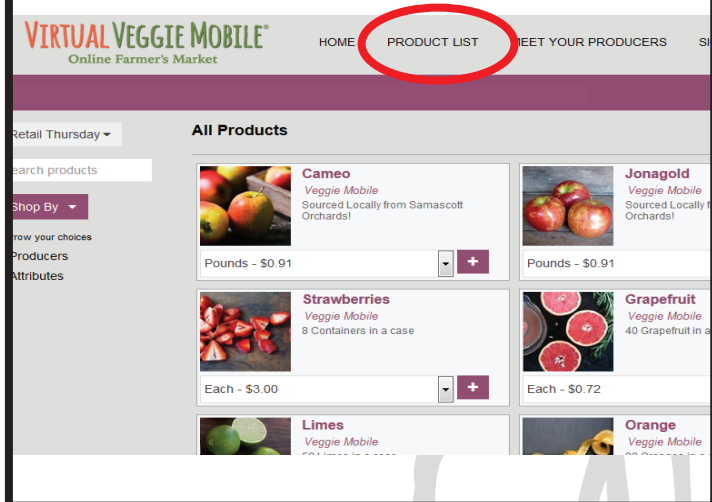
VIRTUAL VEGGIE MOBILE®
Online Farmer's Market

HOME PRODUCT LIST MEET YOUR PRODUCERS SI

Retail Thursday
earch products
Shop By
rrow your choices
Producers
Attributes

All Products

Cameo
Veggie Mobile
Sourced Locally from Samascott Orchards!
Pounds - $0.91 +

Jonagold
Veggie Mobile
Sourced Locally
Orchards!
Pounds - $0.91

Strawberries
Veggie Mobile
8 Containers in a case
Each - $3.00 +

Grapefruit
Veggie Mobile
40 Grapefruit in a
Each - $0.72

Limes
Veggie Mobile
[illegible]

Orange
Veggie Mobile
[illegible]